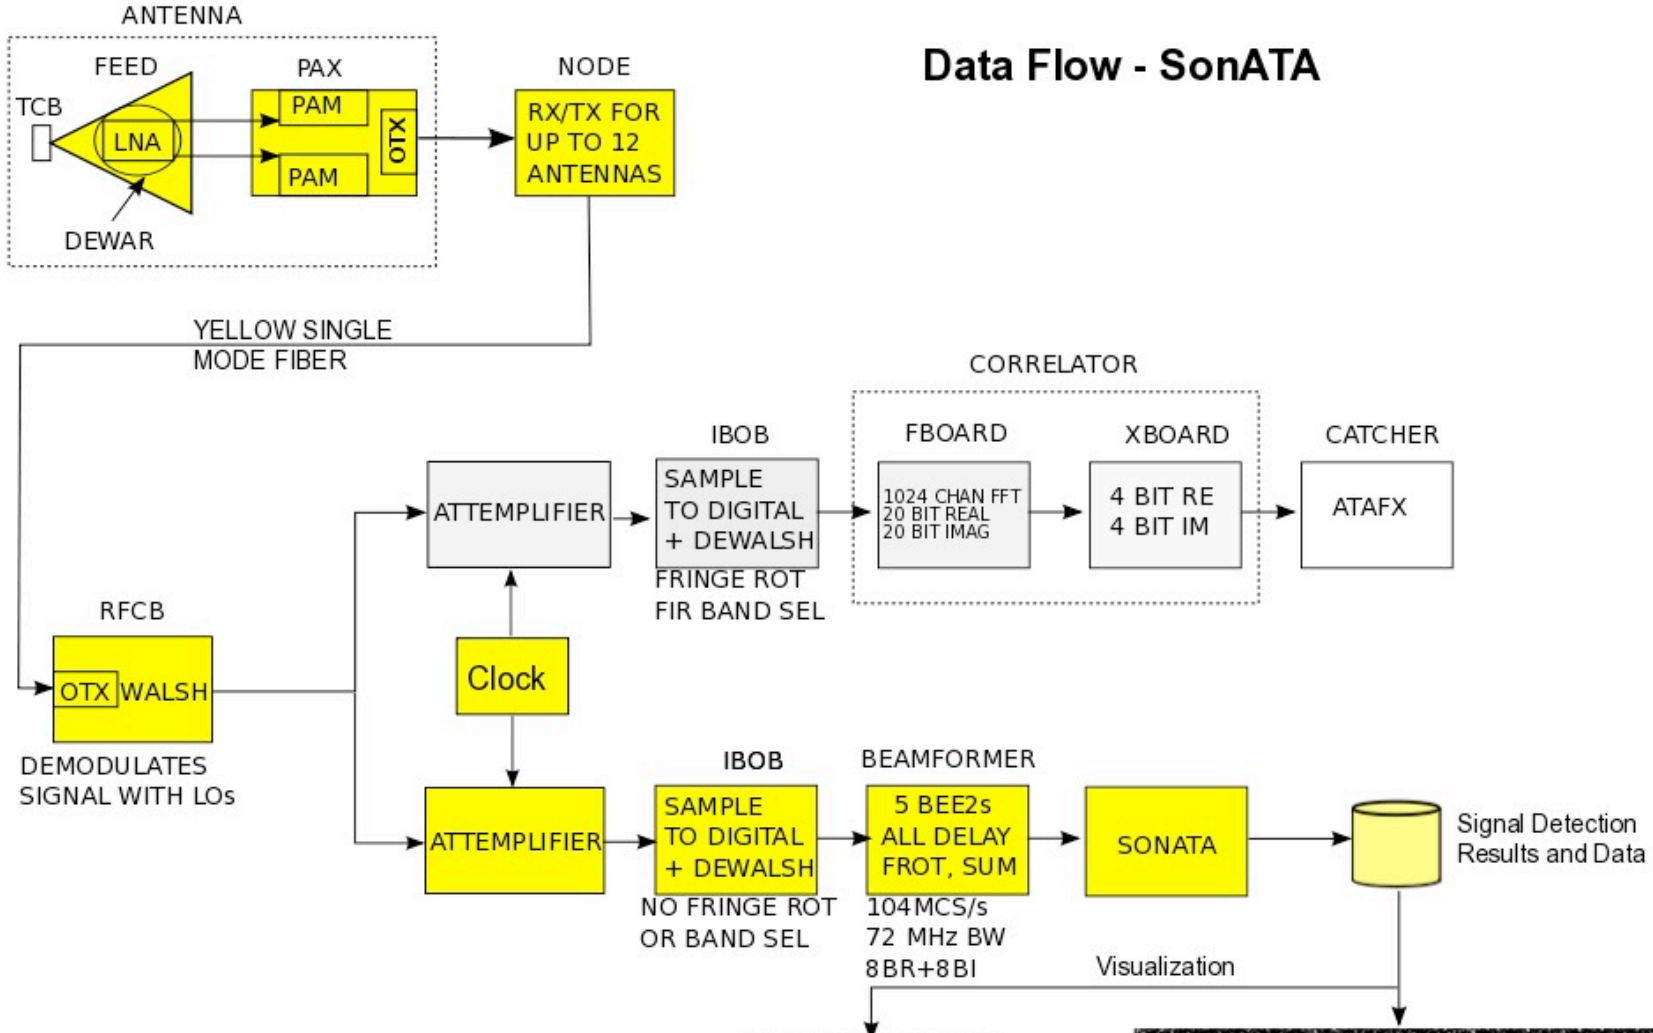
ANTENNA

FEED

PAX

TCB

LNA

PAM

PAM

OTX

DEWAR

NODE

RX/TX FOR UP TO 12 ANTENNAS

Data Flow - SonATA

YELLOW SINGLE MODE FIBER

CORRELATOR

IBOB

FBOARD

XBOARD

CATCHER

ATTEMPLIFIER

SAMPLE TO DIGITAL + DEWALSH

1024 CHAN FFT 20 BIT REAL 20 BIT IMAG

4 BIT RE 4 BIT IM

ATAFX

FRINGE ROT FIR BAND SEL

RFCB

OTX WALSH

Clock

DEMODULATES SIGNAL WITH LOs

IBOB

BEAMFORMER

ATTEMPLIFIER

SAMPLE TO DIGITAL + DEWALSH

5 BEE2s ALL DELAY FROT, SUM

SONATA

Signal Detection Results and Data

NO FRINGE ROT OR BAND SEL

104MCS/s 72 MHz BW 8BR+8BI

Visualization